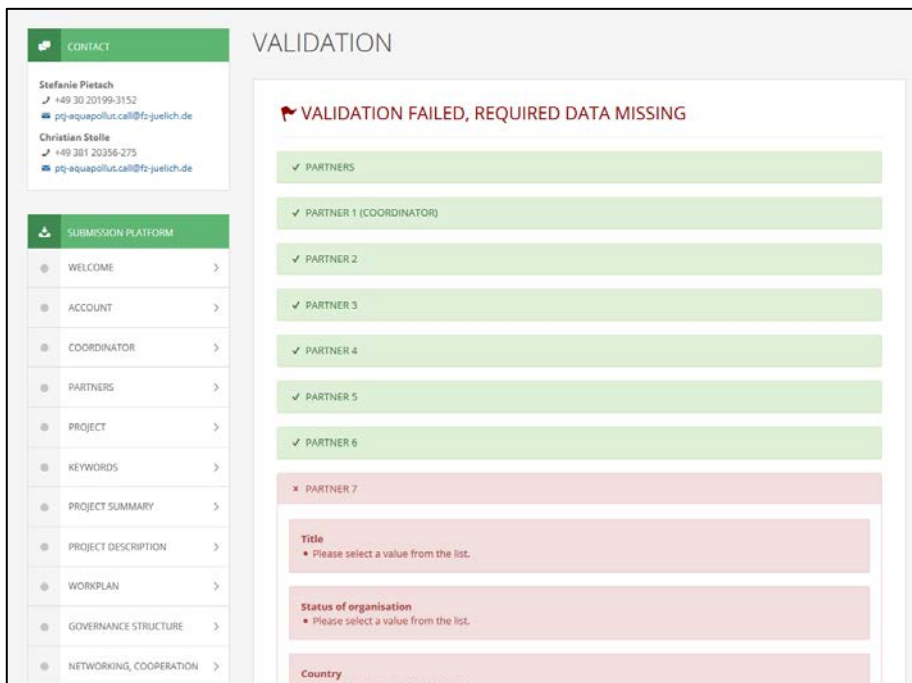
CONTACT

Stefanie Pietsch
+49 30 20199-3152
ptj-aquapollut.call@fz-juelich.de
Christian Stolle
+49 381 20356-275
ptj-aquapollut.call@fz-juelich.de

SUBMISSION PLATFORM

WELCOME
ACCOUNT
COORDINATOR
PARTNERS
PROJECT
KEYWORDS
PROJECT SUMMARY
PROJECT DESCRIPTION
WORKPLAN
GOVERNANCE STRUCTURE
NETWORKING, COOPERATION

VALIDATION

VALIDATION FAILED, REQUIRED DATA MISSING

✓ PARTNERS
✓ PARTNER 1 (COORDINATOR)
✓ PARTNER 2
✓ PARTNER 3
✓ PARTNER 4
✓ PARTNER 5
✓ PARTNER 6
× PARTNER 7

Title
• Please select a value from the list.

Status of organisation
• Please select a value from the list.

Country
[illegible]